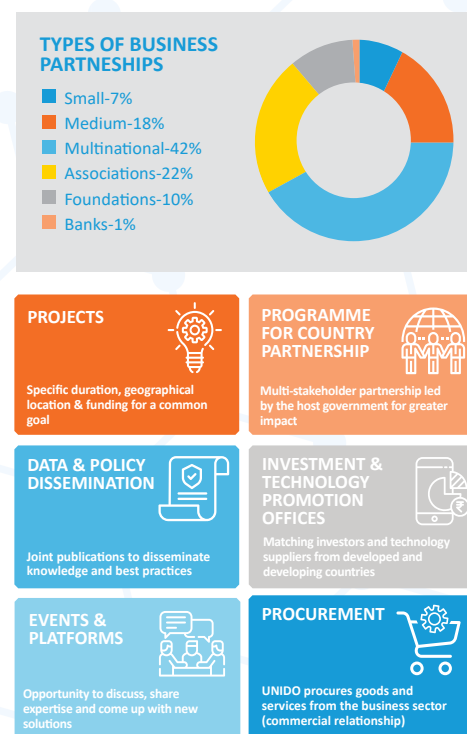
TYPES OF BUSINESS PARTNERSHIPS

Small-7%
Medium-18%
Multinational-42%
Associations-22%
Foundations-10%
Banks-1%

PROJECTS

Specific duration, geographical location & funding for a common goal

PROGRAMME FOR COUNTRY PARTNERSHIP

Multi-stakeholder partnership led by the host government for greater impact

DATA & POLICY DISSEMINATION

Joint publications to disseminate knowledge and best practices

INVESTMENT & TECHNOLOGY PROMOTION OFFICES

Matching investors and technology suppliers from developed and developing countries

EVENTS & PLATFORMS

Opportunity to discuss, share expertise and come up with new solutions

PROCUREMENT

UNIDO procures goods and services from the business sector (commercial relationship)